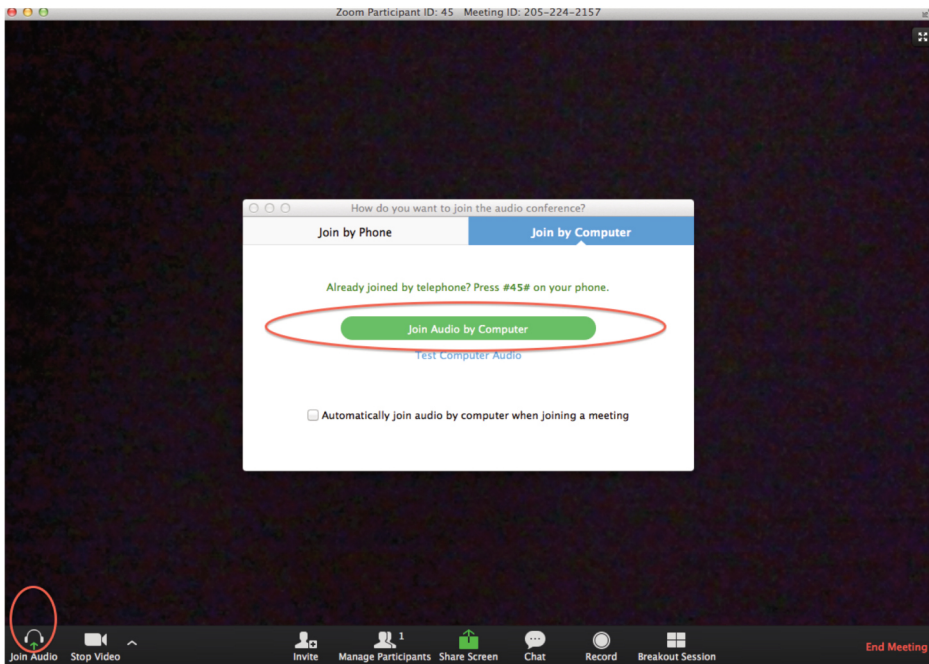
Zoom Participant ID: 45 Meeting ID: 205-224-2157

How do you want to join the audio conference?

Join by Phone

Join by Computer

Already joined by telephone? Press #45# on your phone.

Join Audio by Computer

Test Computer Audio

Automatically join audio by computer when joining a meeting

Join Audio

Stop Video

Invite

Manage Participants 1

Share Screen

Chat

Record

Breakout Session

End Meeting